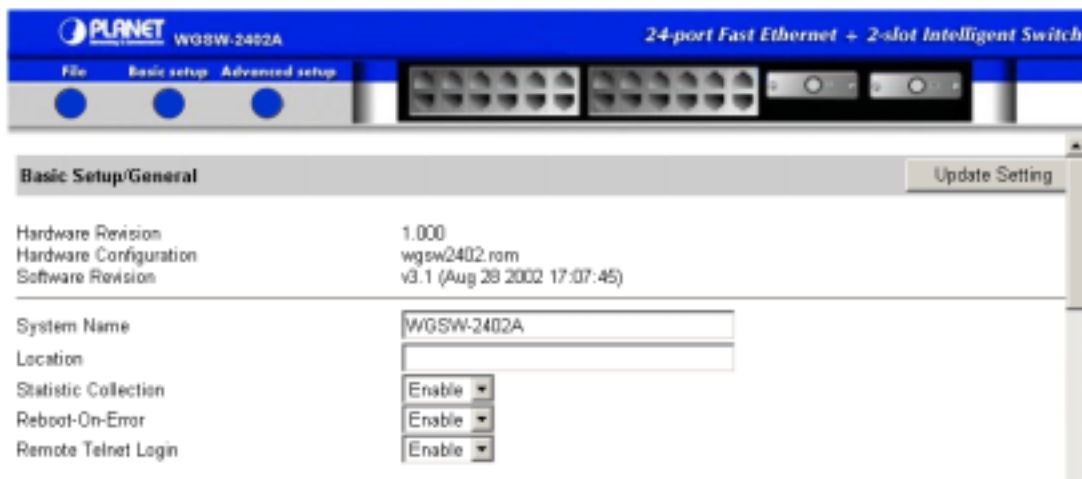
PLANET WGSW-2402A

24-port Fast Ethernet + 2-slot Intelligent Switch

File Basic setup Advanced setup

Basic Setup/General

Update Setting

| | |
|---|---|
| Hardware Revision | 1.000 |
| Hardware Configuration | wgsw2402.rom |
| Software Revision | v3.1 (Aug 28 2002 17:07:45) |

| | |
|---|---|
| System Name | WGSW-2402A |
| Location | |
| Statistic Collection | Enable |
| Reboot-On-Error | Enable |
| Remote Telnet Login | Enable |